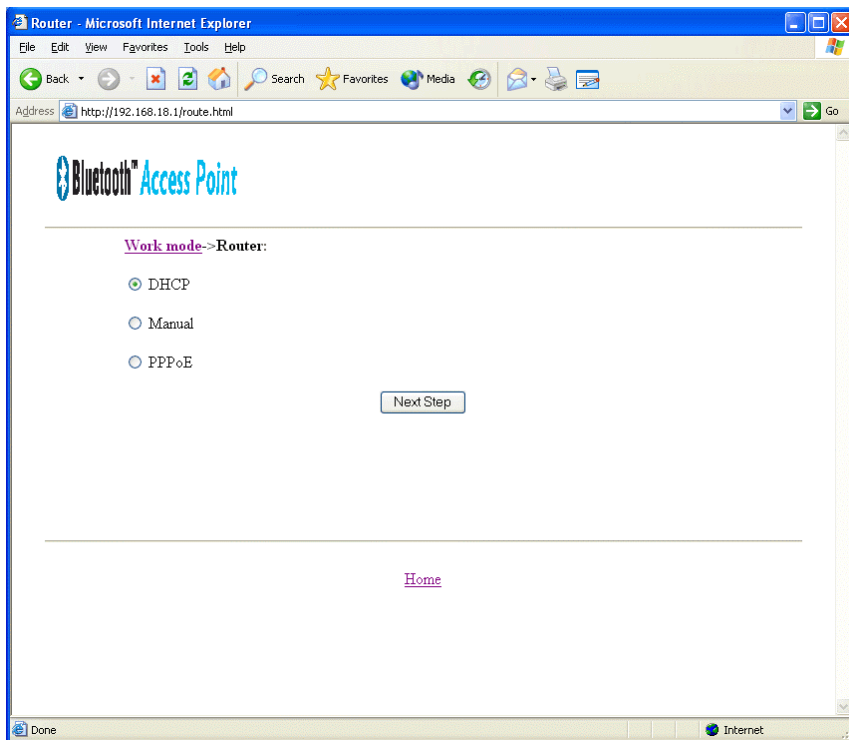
Router - Microsoft Internet Explorer

File Edit View Favorites Tools Help

Back Search Favorites Media

Address http://192.168.18.1/route.html Go

Bluetooth™ Access Point

Work mode->Router:

DHCP

Manual

PPPoE

Next Step

Home

Done Internet